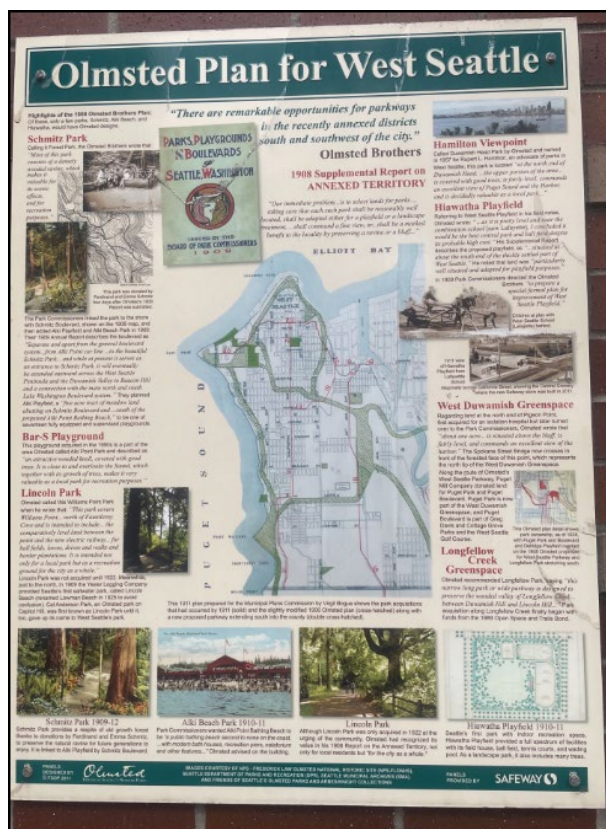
Olmsted Plan for West Seattle

Highlights of the 1908 Olmsted Brothers Plan: Of these, only a few parks, Schmitz, Alki Beach, and Hiawatha, would have Olmsted designs.

Schmitz Park

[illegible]

"There are remarkable opportunities for parkways in the recently annexed districts south and southwest of the city."
Olmsted Brothers
1908 Supplemental Report on ANNEXED TERRITORY

PARKS, PLAYGROUNDS AND BOULEVARDS OF SEATTLE, WASHINGTON
BOARD OF PARK COMMISSIONERS
1909

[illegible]

Bar-S Playground

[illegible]

Lincoln Park

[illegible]

ELLIOTT BAY

PUGET SOUND

The 1911 plan prepared for the Municipal Plans Commission by Virgil Bogue shows the park acquisitions that had occurred by 1911 (solid) and the slightly modified 1908 Olmsted plan (cross-hatched) along with a new proposed parkway extending south into the county (double cross-hatched).

Hamilton Viewpoint

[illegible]

Hiawatha Playfield

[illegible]

West Duwamish Greenspace

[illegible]

Longfellow Creek Greenspace

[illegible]

Schmitz Park 1909-12

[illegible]

Alki Beach Park 1910-11

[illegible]

Lincoln Park

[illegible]

Hiawatha Playfield 1910-11

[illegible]

Olmsted

SAFEWAY